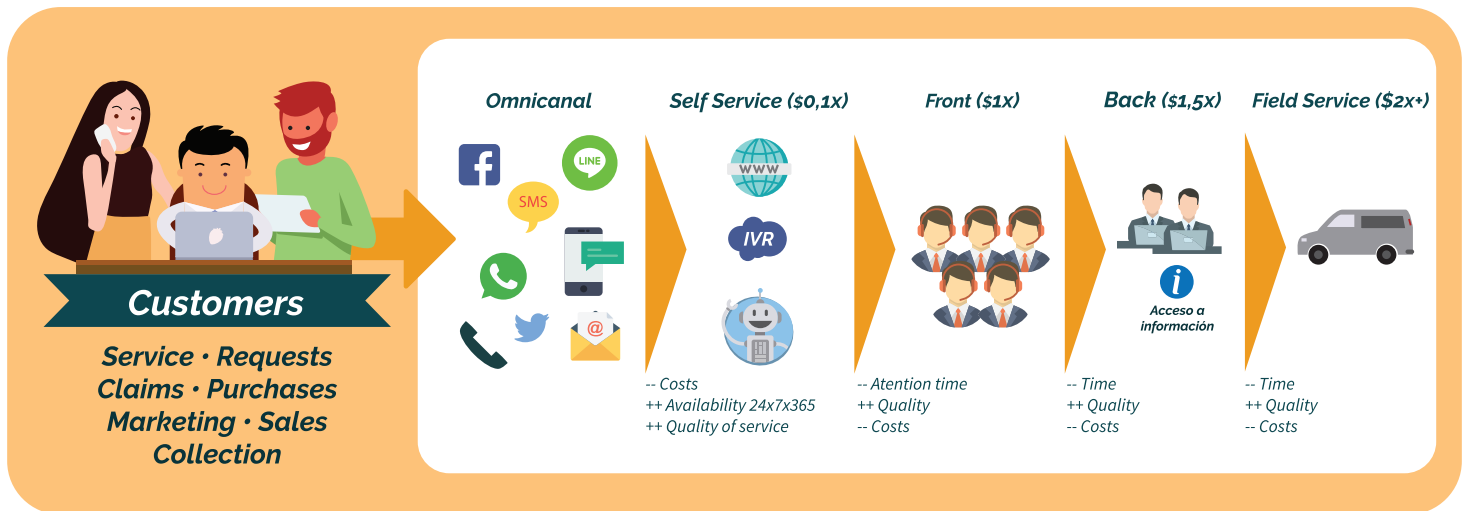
Customers

Service • Requests
Claims • Purchases
Marketing • Sales
Collection

Omnicanal

LINE

SMS

Self Service ($0,1x)

WWW

IVR

-- Costs
++ Availability 24x7x365
++ Quality of service

Front ($1x)

-- Atention time
++ Quality
-- Costs

Back ($1,5x)

Acceso a información

-- Time
++ Quality
-- Costs

Field Service ($2x+)

-- Time
++ Quality
-- Costs